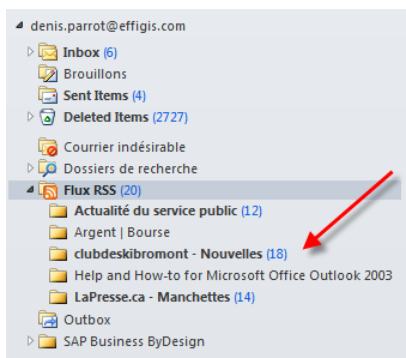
denis.parrot@effigis.com
Inbox (6)
Brouillons
Sent Items (4)
Deleted Items (2727)
Courrier indésirable
Dossiers de recherche
Flux RSS (20)
Actualité du service public (12)
Argent | Bourse
clubdeskibromont - Nouvelles (18)
Help and How-to for Microsoft Office Outlook 2003
LaPresse.ca - Manchettes (14)
Outbox
SAP Business ByDesign